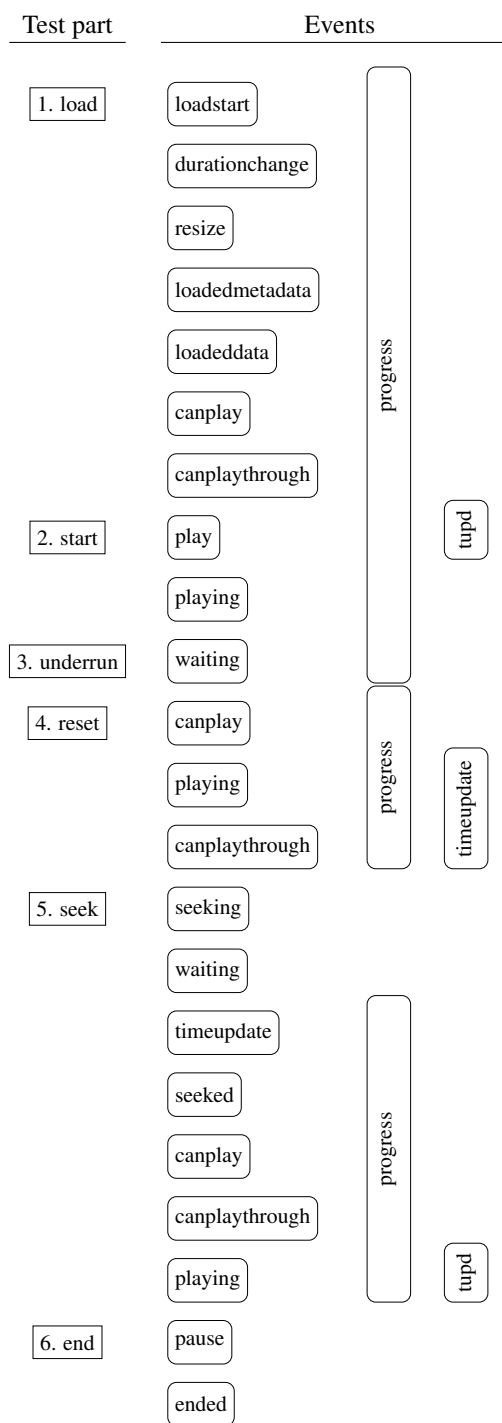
Test part | Events

1. load
loadstart
durationchange
resize
loadedmetadata
loadeddata
canplay
canplaythrough
2. start
play
playing
3. underrun
waiting
4. reset
canplay
playing
canplaythrough
5. seek
seeking
waiting
timeupdate
seeked
canplay
canplaythrough
playing
6. end
pause
ended

progress
tupd
progress
timeupdate
progress
tupd